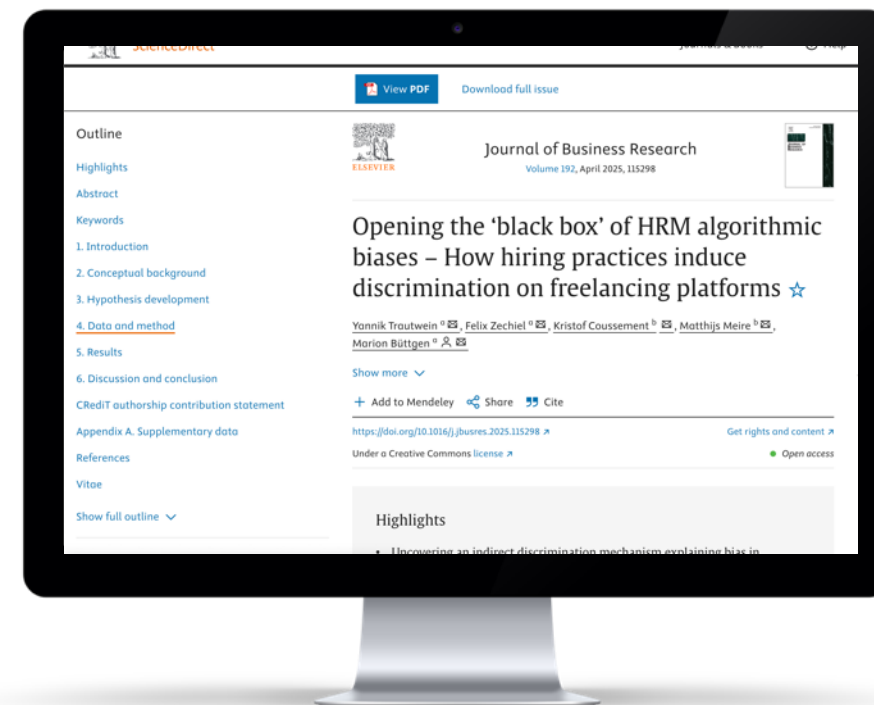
View PDF

Download full issue

Outline

Highlights

Abstract

Keywords

1. Introduction

2. Conceptual background

3. Hypothesis development

4. Data and method

5. Results

6. Discussion and conclusion

CRediT authorship contribution statement

Appendix A. Supplementary data

References

Vitae

Show full outline

ELSEVIER

Journal of Business Research

Volume 192, April 2025, 115298

Opening the 'black box' of HRM algorithmic biases – How hiring practices induce discrimination on freelancing platforms

Yannik Trautwein $^a$, Felix Zechiel $^a$, Kristof Coussement $^b$, Matthijs Meire $^b$, Marion Büttgen $^a$

Show more

+ Add to Mendeley Share Cite

https://doi.org/10.1016/j.jbusres.2025.115298

Get rights and content

Under a Creative Commons license

Open access

Highlights

• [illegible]